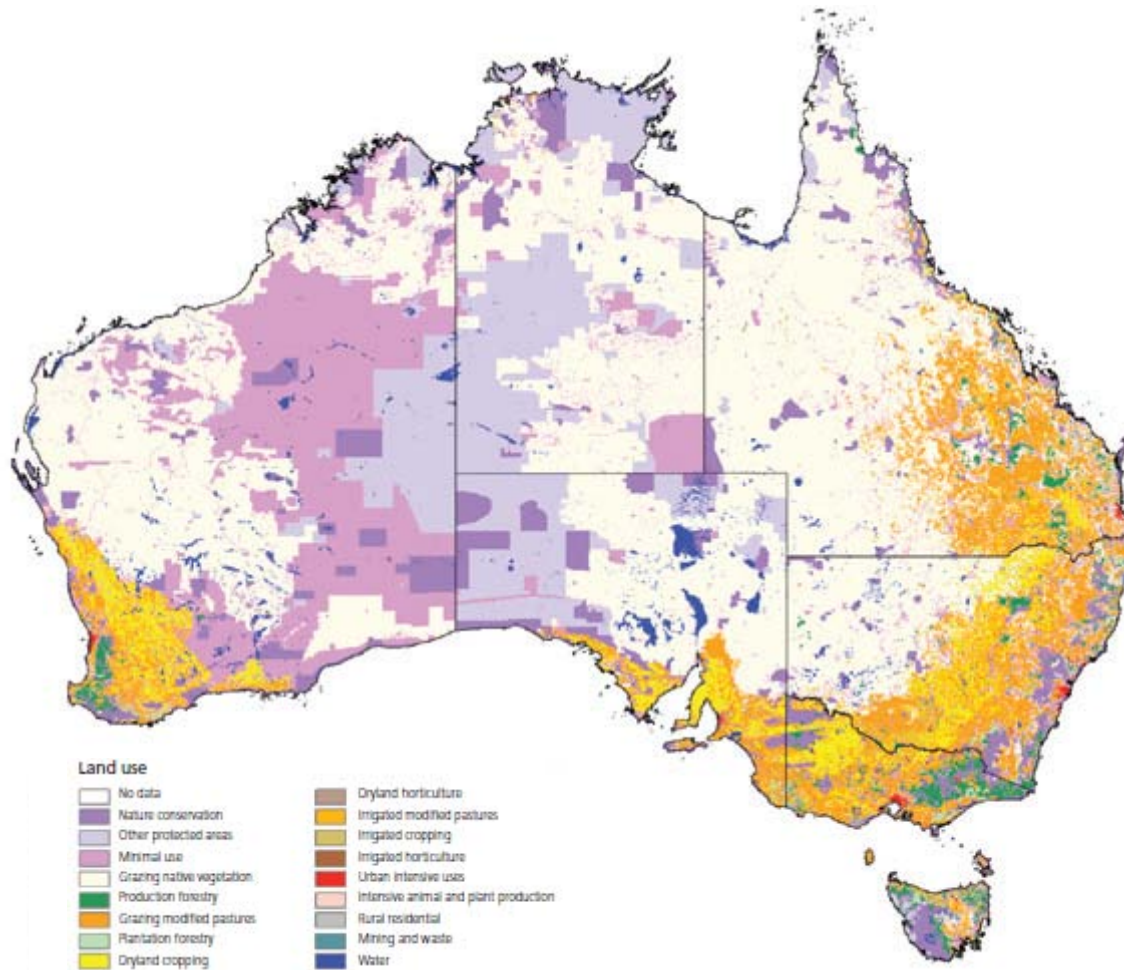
Land use

No data
Nature conservation
Other protected areas
Minimal use
Grazing native vegetation
Production forestry
Grazing modified pastures
Plantation forestry
Dryland cropping

Dryland horticulture
Irrigated modified pastures
Irrigated cropping
Irrigated horticulture
Urban intensive uses
Intensive animal and plant production
Rural residential
Mining and waste
Water